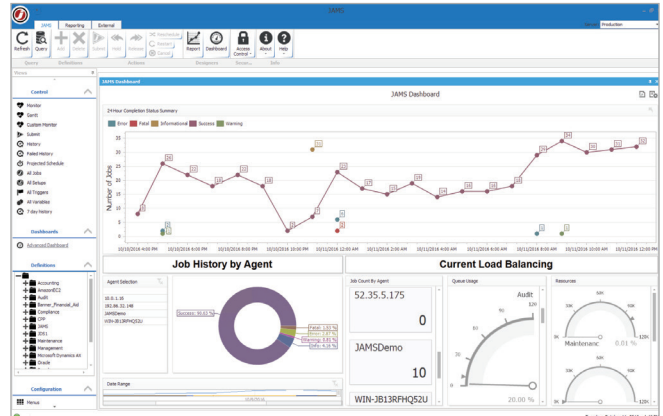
JAMS

JAMS Reporting External

Refresh Query Add Delete Submit Hold Release Reschedule Restart Cancel Report Dashboard Access Control About Help

Query Definitions Actions Designers Secur... Info

Production

Views

Control

Monitor
Gantt
Custom Monitor
Submit
History
Failed History
Projected Schedule
All Jobs
All Setups
All Triggers
All Variables
7 day history

Dashboards

Advanced Dashboard

Definitions

Accounting
AmazonEC2
Audit
Banner_Financial_Aid
Compliance
Crm
Development
JAMS
JDE1
Maintenance
Management
Microsoft Dynamics AX
Oracle

Configuration

Menus

JAMS Dashboard

JAMS Dashboard

24 Hour Completion Status Summary

Error Fatal Informational Success Warning

Number of Jobs

10/10/2016 4:00 PM 10/10/2016 6:00 PM 10/10/2016 8:00 PM 10/10/2016 10:00 PM 10/11/2016 12:00 AM 10/11/2016 2:00 AM 10/11/2016 4:00 AM 10/11/2016 6:00 AM 10/11/2016 8:00 AM 10/11/2016 10:00 AM 10/11/2016 12:00 PM

Job History by Agent

Current Load Balancing

Agent Selection

10.0.1.10
192.168.22.146
JAMSDemo
WIN-JB13RFHQ52U

Success: 90.63 %
Fatal: 1.93 %
Error: 1.67 %
Warning: 3.81 %
Info: 6.29 %

Date Range

Job Count By Agent

52.35.5.175
0

JAMSDemo
10

WIN-JB13RFHQ52U

Queue Usage

Audit

20.00 %

Resources

Maintenanc

0.01 %